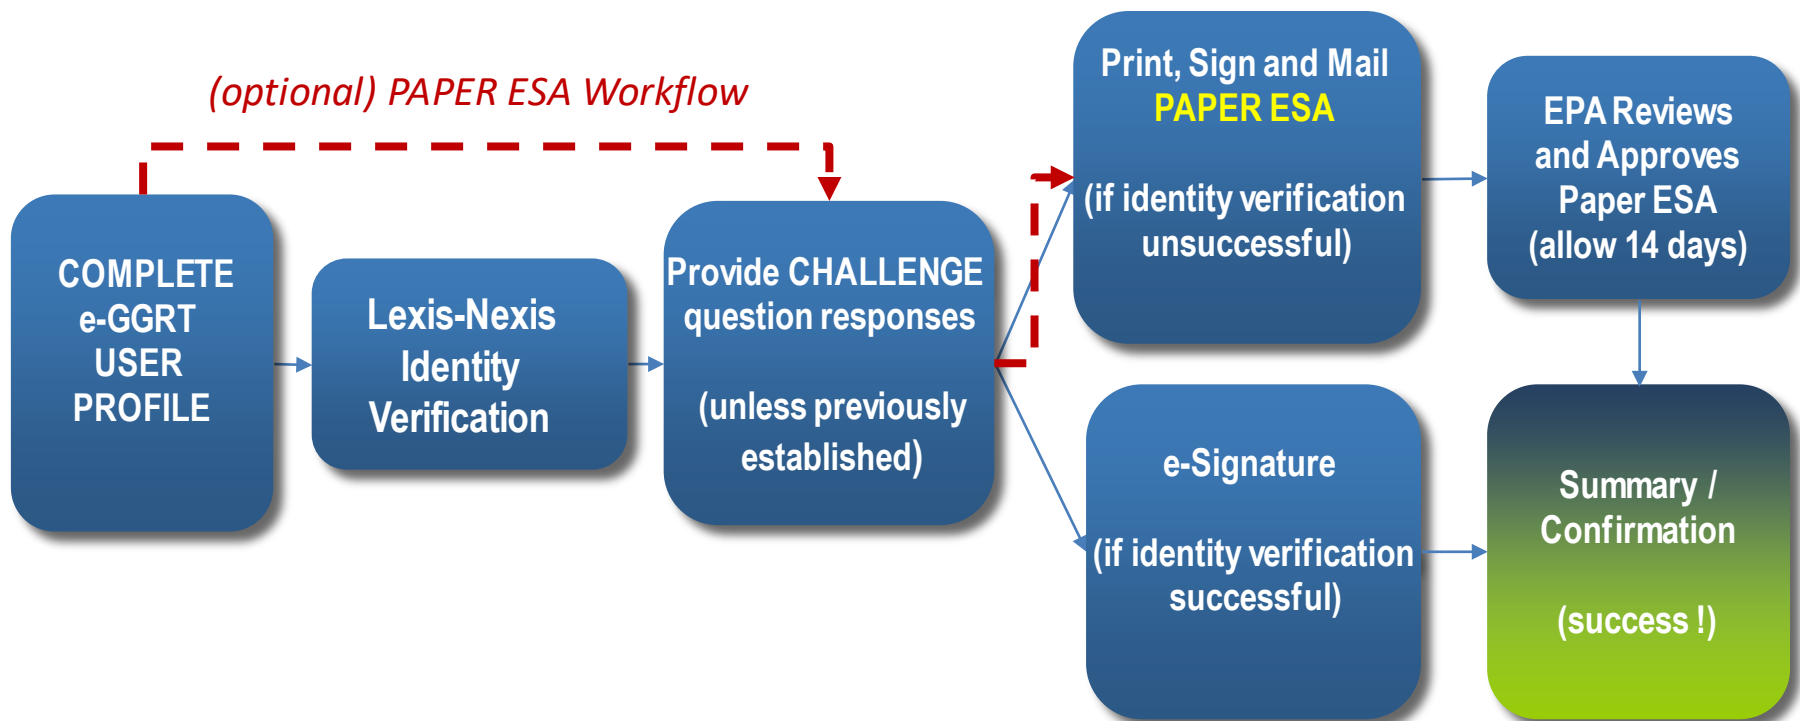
(optional) PAPER ESA Workflow

COMPLETE e-GGRT USER PROFILE

Lexis-Nexis Identity Verification

Provide CHALLENGE question responses

(unless previously established)

Print, Sign and Mail PAPER ESA

(if identity verification unsuccessful)

EPA Reviews and Approves Paper ESA (allow 14 days)

e-Signature

(if identity verification successful)

Summary / Confirmation

(success !)